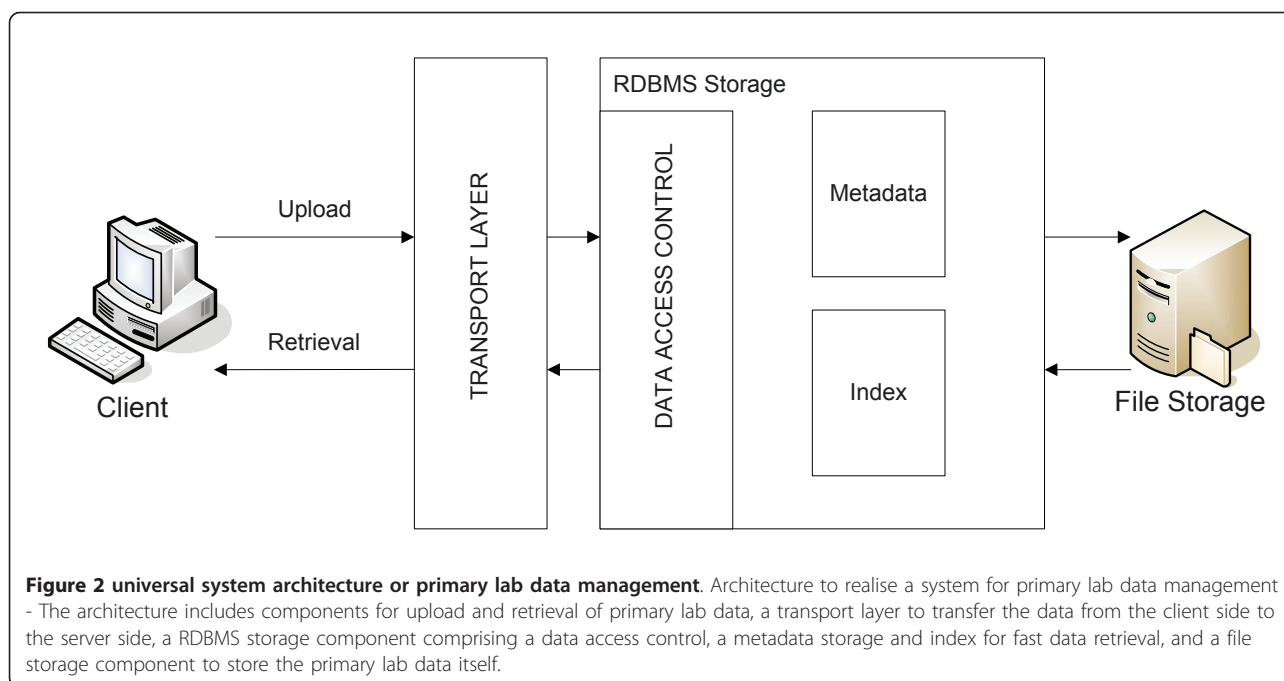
Upload

Retrieval

Client

TRANSPORT LAYER

RDBMS Storage

DATA ACCESS CONTROL

Metadata

Index

File Storage

**Figure 2 universal system architecture or primary lab data management**. Architecture to realise a system for primary lab data management - The architecture includes components for upload and retrieval of primary lab data, a transport layer to transfer the data from the client side to the server side, a RDBMS storage component comprising a data access control, a metadata storage and index for fast data retrieval, and a file storage component to store the primary lab data itself.